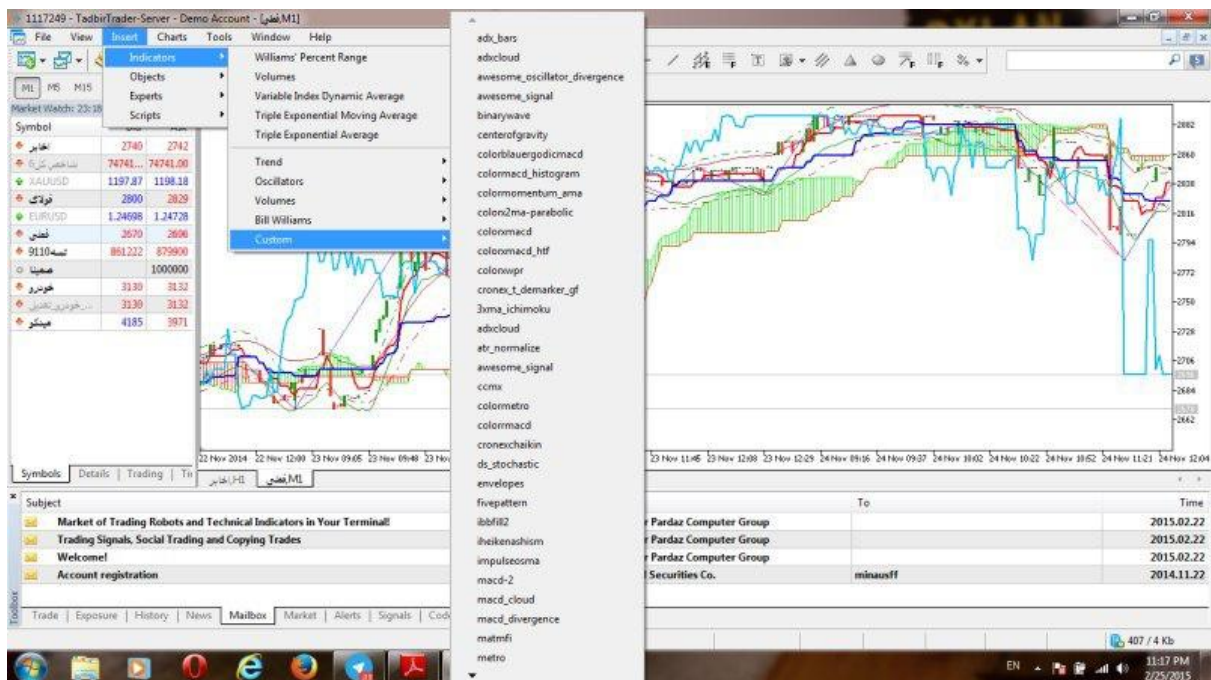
1117249 - TadbirTrader-Server - Demo Account - [فملی,M1]

File View Insert Charts Tools Window Help

Indicators
Objects
Experts
Scripts

Williams' Percent Range
Volumes
Variable Index Dynamic Average
Triple Exponential Moving Average
Triple Exponential Average
Trend
Oscillators
Volumes
Bill Williams
Custom

adx_bars
adxcloud
awesome_oscillator_divergence
awesome_signal
binarywave
centerofgravity
colorblauergodicmacd
colormacd_histogram
colormomentum_ama
colorx2ma-parabolic
colorxmacd
colorxmacd_htf
colorxwpr
cronex_t_demarker_gf
3xma_ichimoku
adxcloud
atr_normalize
awesome_signal
ccmx
colormetro
colorrmacd
cronexchaikin
ds_stochastic
envelopes
fivepattern
ibbfill2
iheikenashism
impulseosma
macd-2
macd_cloud
macd_divergence
matmfi
metro

M1 M5 M15

Market Watch: 23:18

| Symbol | Bid | Ask |
|---|---|---|
| اخابر | 2740 | 2742 |
| شاخص کل | 74741... | 74741.00 |
| XAUUSD | 1197.87 | 1198.18 |
| فولاد | 2800 | 2829 |
| EURUSD | 1.24698 | 1.24728 |
| فملی | 2670 | 2686 |
| 9110تسه | 861222 | 879900 |
| صمینا | | 1000000 |
| خودرو | 3130 | 3132 |
| خودرو تقدم | 3130 | 3132 |
| مبنکو | 4185 | 3971 |

Symbols | Details | Trading | Ti

اخابر,H1 | فملی,M1

22 Nov 2014 22 Nov 12:00 23 Nov 09:05 23 Nov 09:48 23 Nov
23 Nov 11:45 23 Nov 12:08 23 Nov 12:29 24 Nov 09:16 24 Nov 09:37 24 Nov 10:02 24 Nov 10:22 24 Nov 10:52 24 Nov 11:21 24 Nov 12:04

2882 2860 2838 2816 2794 2772 2750 2728 2706 2684 2662

| Subject | | To | Time |
|---|---|---|---|
| Market of Trading Robots and Technical Indicators in Your Terminal! | r Pardaz Computer Group | | 2015.02.22 |
| Trading Signals, Social Trading and Copying Trades | r Pardaz Computer Group | | 2015.02.22 |
| Welcome! | r Pardaz Computer Group | | 2015.02.22 |
| Account registration | Securities Co. | minausff | 2014.11.22 |

Toolbox

Trade | Exposure | History | News | Mailbox | Market | Alerts | Signals | Cod

407 / 4 Kb

EN 11:17 PM 2/25/2015